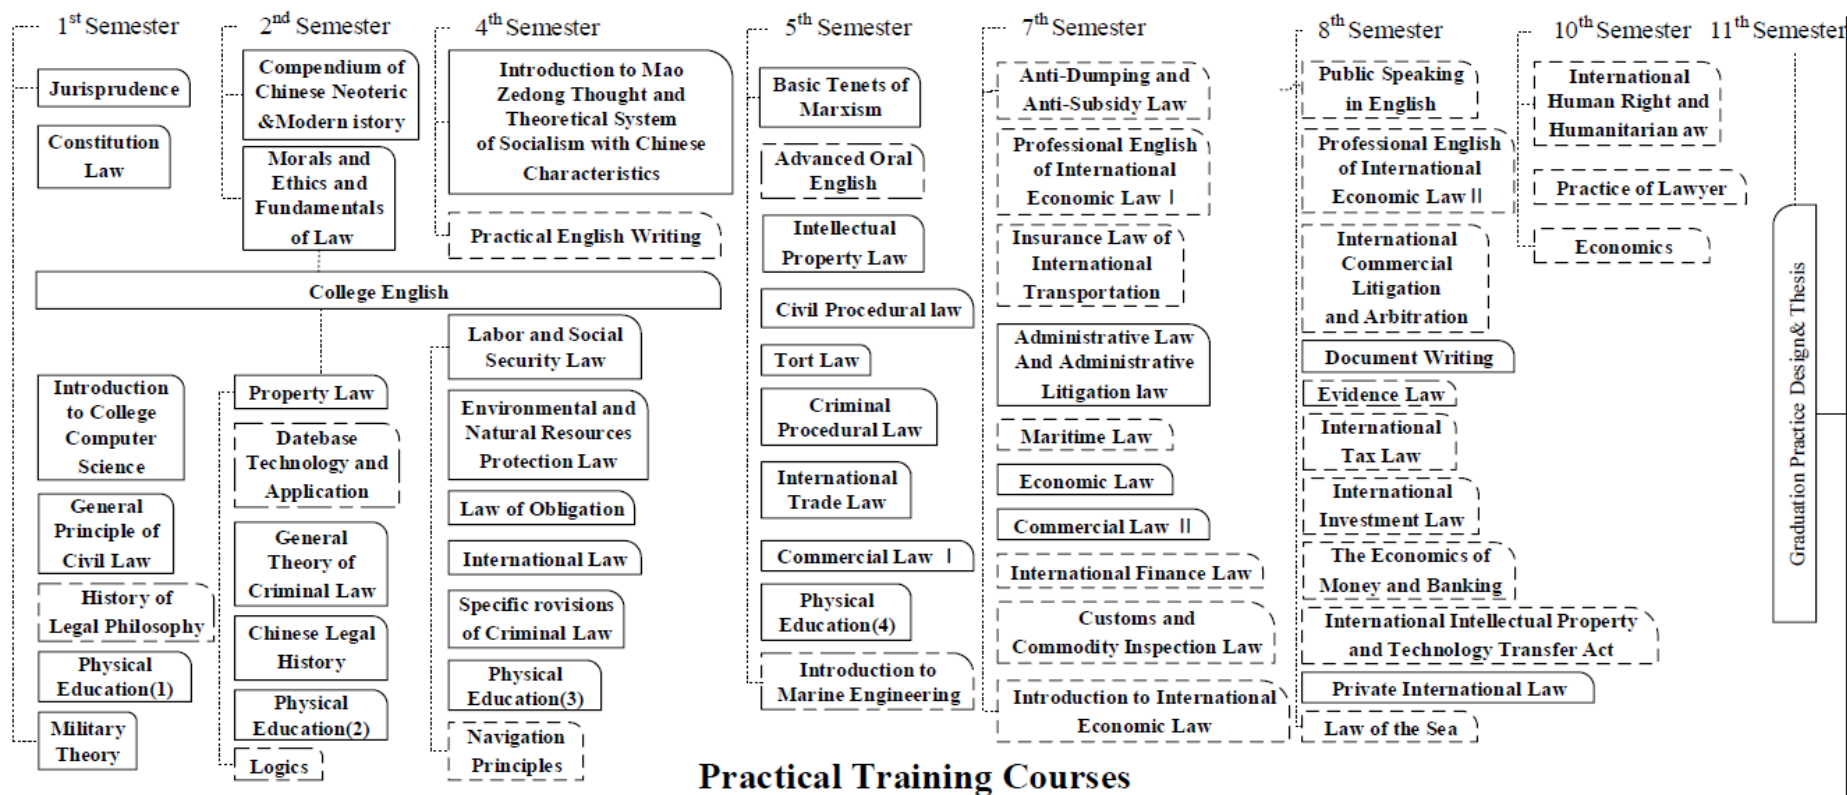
$1^{st}$ Semester

Jurisprudence

Constitution Law

$2^{nd}$ Semester

Compendium of Chinese Neoteric &Modern istory

Morals and Ethics and Fundamentals of Law

$4^{th}$ Semester

Introduction to Mao Zedong Thought and Theoretical System of Socialism with Chinese Characteristics

Practical English Writing

College English

$5^{th}$ Semester

Basic Tenets of Marxism

Advanced Oral English

Intellectual Property Law

Civil Procedural law

Tort Law

Criminal Procedural Law

International Trade Law

Commercial Law Ⅰ

Physical Education(4)

Introduction to Marine Engineering

$7^{th}$ Semester

Anti-Dumping and Anti-Subsidy Law

Professional English of International Economic Law Ⅰ

Insurance Law of International Transportation

Administrative Law And Administrative Litigation law

Maritime Law

Economic Law

Commercial Law Ⅱ

International Finance Law

Customs and Commodity Inspection Law

Introduction to International Economic Law

$8^{th}$ Semester

Public Speaking in English

Professional English of International Economic Law Ⅱ

International Commercial Litigation and Arbitration

Document Writing

Evidence Law

International Tax Law

International Investment Law

The Economics of Money and Banking

International Intellectual Property and Technology Transfer Act

Private International Law

Law of the Sea

$10^{th}$ Semester

International Human Right and Humanitarian aw

Practice of Lawyer

Economics

$11^{th}$ Semester

Graduation Practice Design& Thesis

Introduction to College Computer Science

General Principle of Civil Law

History of Legal Philosophy

Physical Education(1)

Military Theory

Property Law

Datebase Technology and Application

General Theory of Criminal Law

Chinese Legal History

Physical Education(2)

Logics

Labor and Social Security Law

Environmental and Natural Resources Protection Law

Law of Obligation

International Law

Specific rovisions of Criminal Law

Physical Education(3)

Navigation Principles

Practical Training Courses